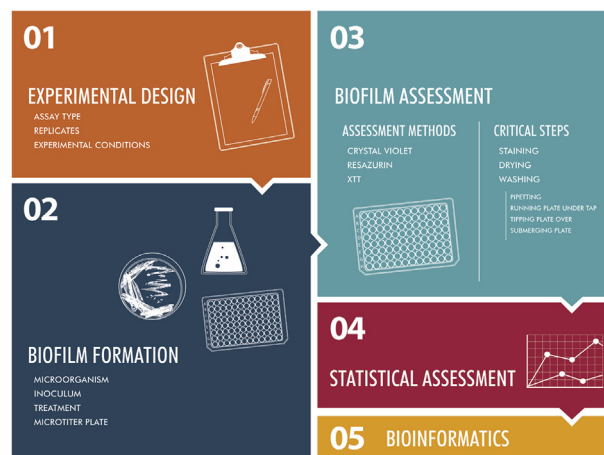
01

EXPERIMENTAL DESIGN

ASSAY TYPE
REPLICATES
EXPERIMENTAL CONDITIONS

02

BIOFILM FORMATION

MICROORGANISM
INOCULUM
TREATMENT
MICROTITER PLATE

03

BIOFILM ASSESSMENT

ASSESSMENT METHODS

CRYSTAL VIOLET
RESAZURIN
XTT

CRITICAL STEPS

STAINING
DRYING
WASHING

PIPETTING
RUNNING PLATE UNDER TAP
TIPPING PLATE OVER
SUBMERGING PLATE

04

STATISTICAL ASSESSMENT

05 BIOINFORMATICS